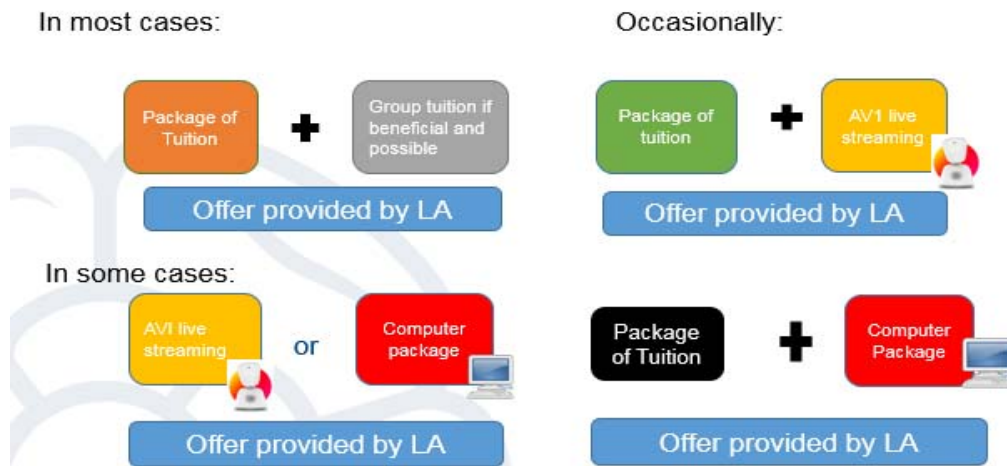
In most cases:

Package of Tuition

Group tuition if beneficial and possible

Offer provided by LA

Occasionally:

Package of tuition

AV1 live streaming

Offer provided by LA

In some cases:

AVI live streaming

or

Computer package

Offer provided by LA

Package of Tuition

Computer Package

Offer provided by LA